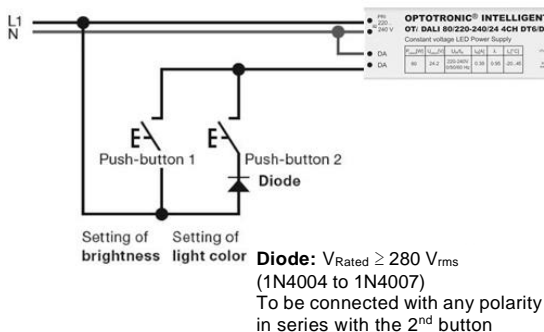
L1
N

PRI
220...
240 V
DA
DA

OPTOTRONIC® INTELLIGENT
OT/ DALI 80/220-240/24 4CH DT6/D
Constant voltage LED Power Supply

| $P_{nom}$[W] | $U_{out}$[V] | $U_{in}/f_{in}$ | $I_{in}$[A] | λ | $t_a$[°C] |
|---|---|---|---|---|---|
| 80 | 24.2 | 220-240V 0/50/60 Hz | 0.38 | 0.95 | -20...45 |

Push-button 1

Push-button 2

Diode

Setting of brightness

Setting of light color

**Diode:** $V_{Rated} \geq 280\ V_{rms}$
(1N4004 to 1N4007)
To be connected with any polarity in series with the 2$^{nd}$ button